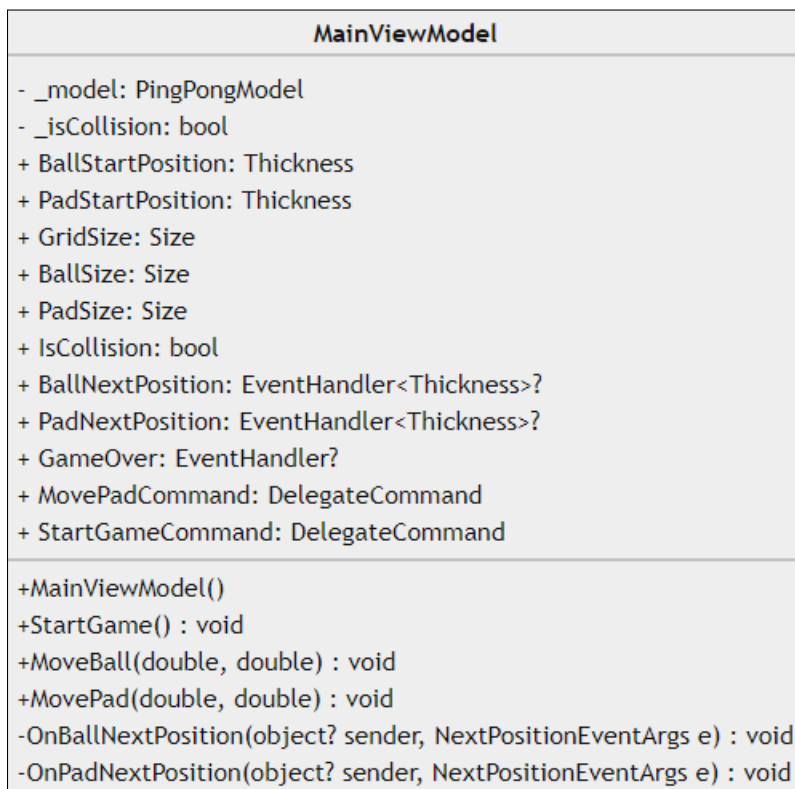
MainViewModel

- _model: PingPongModel
- _isCollision: bool
+ BallStartPosition: Thickness
+ PadStartPosition: Thickness
+ GridSize: Size
+ BallSize: Size
+ PadSize: Size
+ IsCollision: bool
+ BallNextPosition: EventHandler<Thickness>?
+ PadNextPosition: EventHandler<Thickness>?
+ GameOver: EventHandler?
+ MovePadCommand: DelegateCommand
+ StartGameCommand: DelegateCommand

+MainViewModel()
+StartGame() : void
+MoveBall(double, double) : void
+MovePad(double, double) : void
-OnBallNextPosition(object? sender, NextPositionEventArgs e) : void
-OnPadNextPosition(object? sender, NextPositionEventArgs e) : void